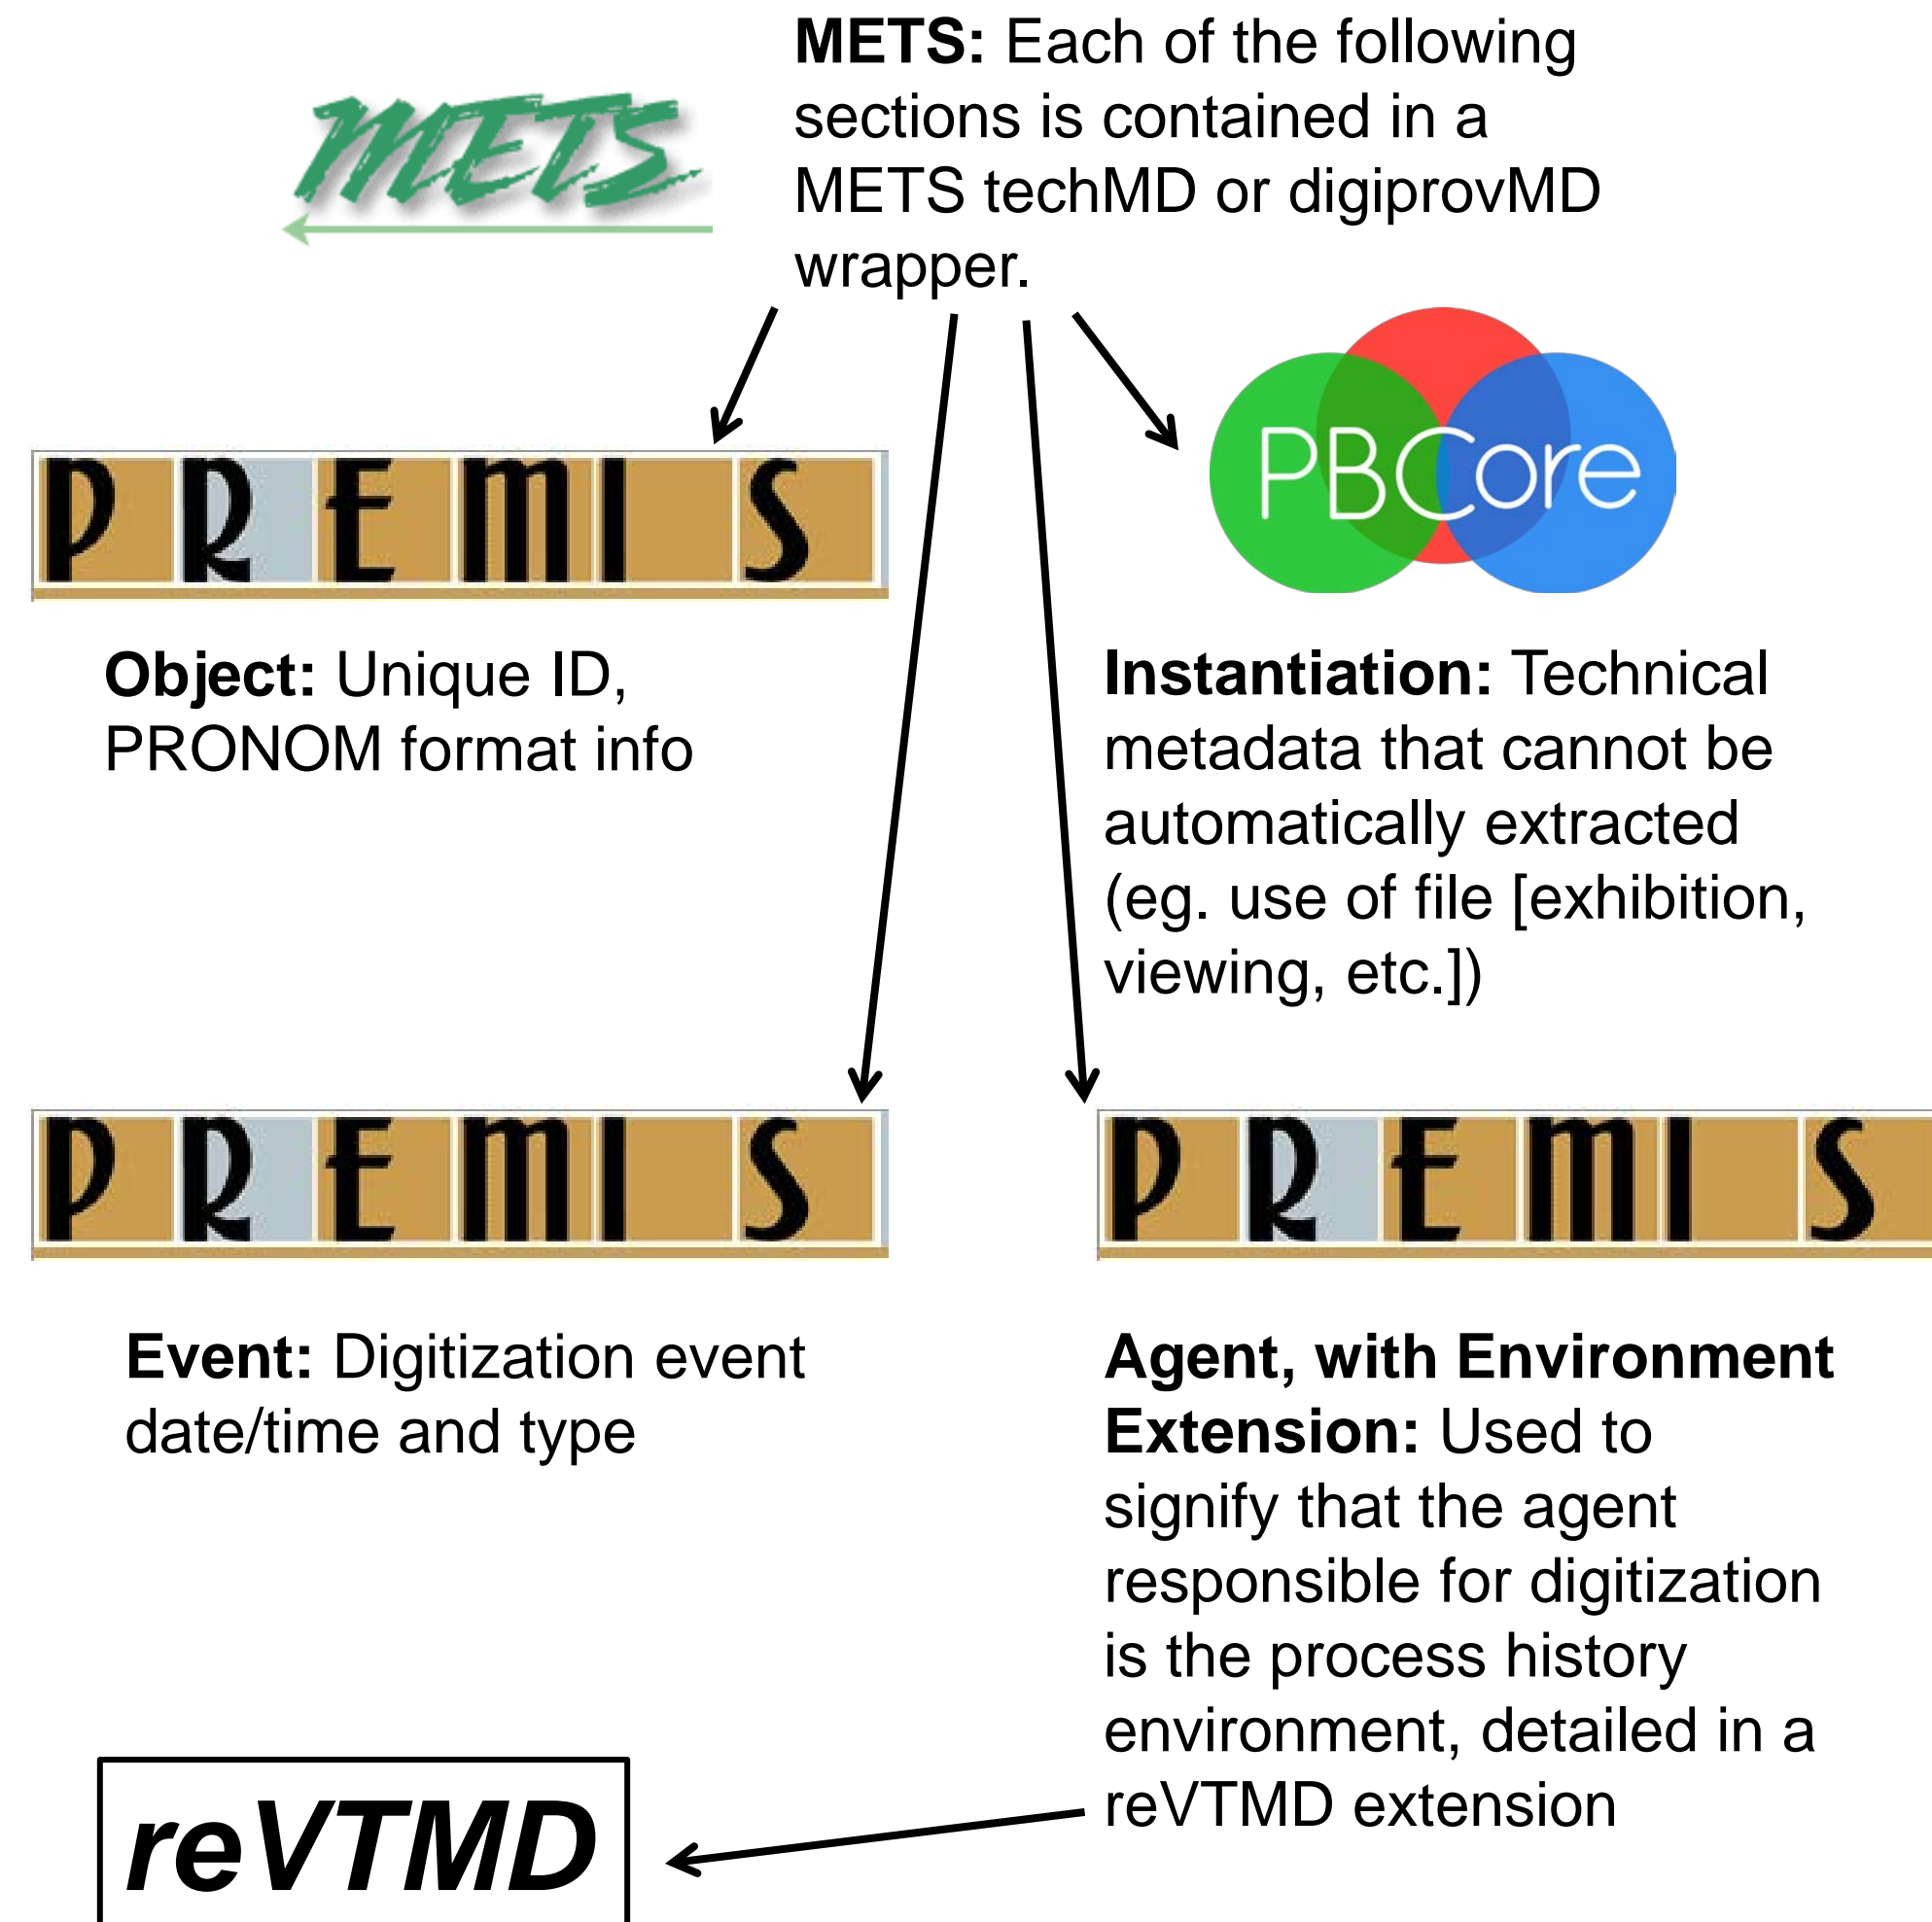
METS

**METS:** Each of the following sections is contained in a METS techMD or digiprovMD wrapper.

PREMIS

PBCore

**Object:** Unique ID, PRONOM format info

**Instantiation:** Technical metadata that cannot be automatically extracted (eg. use of file [exhibition, viewing, etc.])

PREMIS

PREMIS

**Event:** Digitization event date/time and type

**Agent, with Environment Extension:** Used to signify that the agent responsible for digitization is the process history environment, detailed in a reVTMD extension

reVTMD